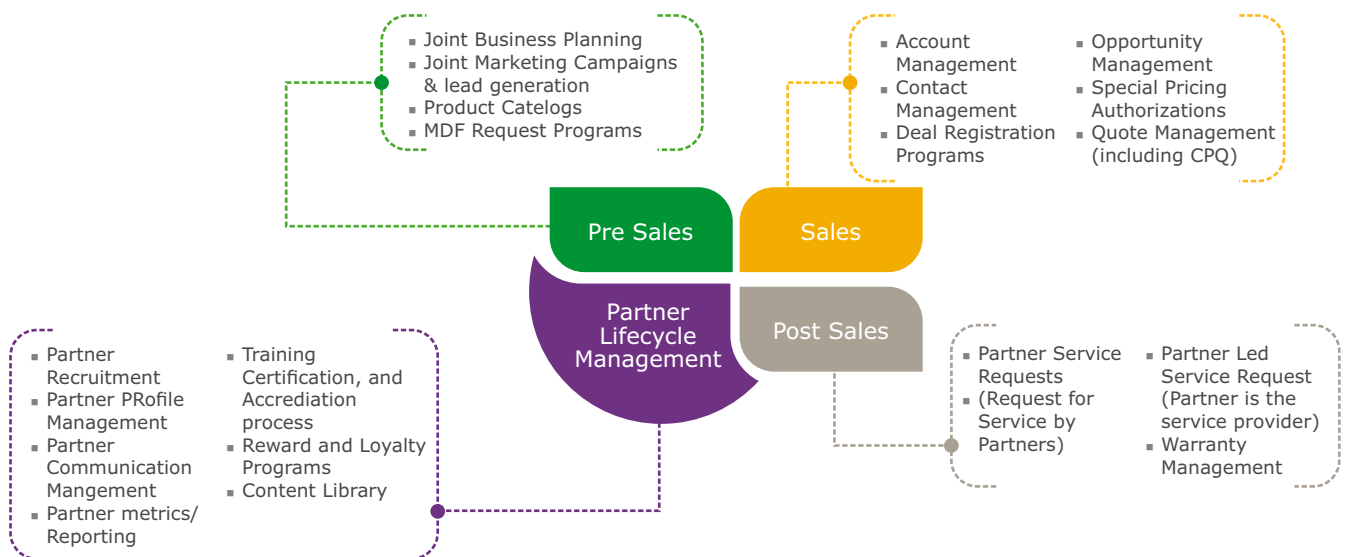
- Joint Business Planning
- Joint Marketing Campaigns & lead generation
- Product Catelogs
- MDF Request Programs

- Account Management
- Contact Management
- Deal Registration Programs

- Opportunity Management
- Special Pricing Authorizations
- Quote Management (including CPQ)

Pre Sales

Sales

Partner Lifecycle Management

Post Sales

- Partner Recruitment
- Partner PRofile Management
- Partner Communication Mangement
- Partner metrics/ Reporting

- Training Certification, and Accrediation process
- Reward and Loyalty Programs
- Content Library

- Partner Service Requests
- (Request for Service by Partners)

- Partner Led Service Request (Partner is the service provider)
- Warranty Management